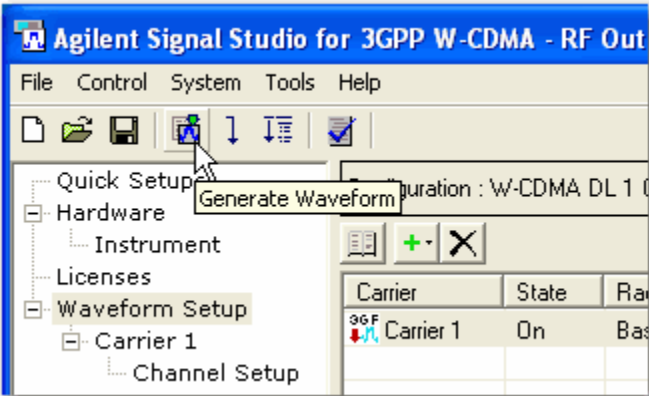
Agilent Signal Studio for 3GPP W-CDMA - RF Out

File Control System Tools Help

Quick Setup
Hardware
Instrument
Licenses
Waveform Setup
Carrier 1
Channel Setup

Generate Waveform

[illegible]onfiguration : W-CDMA DL 1 C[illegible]

| Carrier | State | Ra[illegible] |
|---|---|---|
| 3GPP Carrier 1 | On | Bas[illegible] |